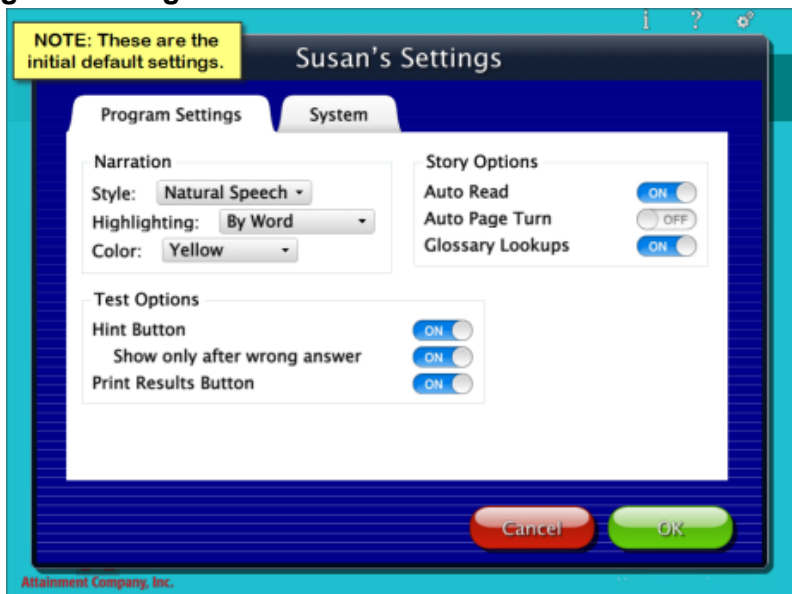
NOTE: These are the initial default settings.

i ?

Susan's Settings

Program Settings System

Narration
Style: Natural Speech
Highlighting: By Word
Color: Yellow

Story Options
Auto Read ON
Auto Page Turn OFF
Glossary Lookups ON

Test Options
Hint Button ON
Show only after wrong answer ON
Print Results Button ON

Cancel OK

Attainment Company, Inc.